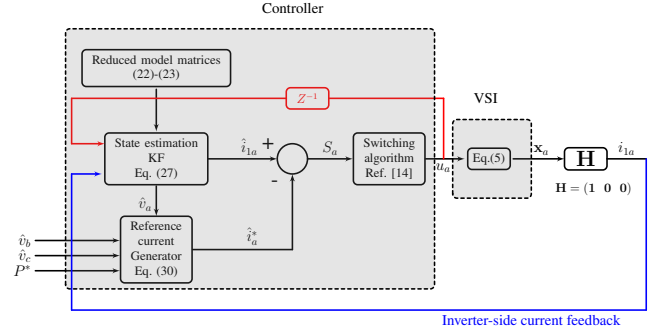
Controller

Reduced model matrices (22)-(23)

$Z^{-1}$

VSI

State estimation KF Eq. (27)

$\hat{i}_{1a}$

+

-

$S_a$

Switching algorithm Ref. [14]

$u_a$

Eq.(5)

$\mathbf{x}_a$

$\mathbf{H}$

$i_{1a}$

$\mathbf{H} = (\mathbf{1} \;\; \mathbf{0} \;\; \mathbf{0})$

$\hat{v}_a$

$\hat{i}_a^*$

$\hat{v}_b$

$\hat{v}_c$

$P^*$

Reference current Generator Eq. (30)

Inverter-side current feedback